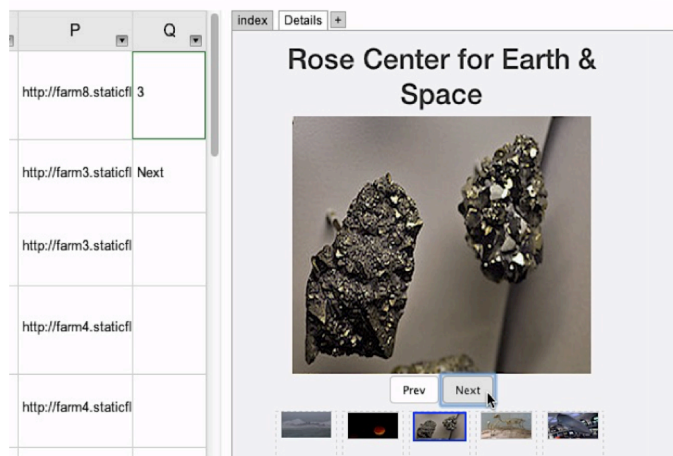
| P | Q |
|---|---|
| http://farm8.staticfl | 3 |
| http://farm3.staticfl | Next |
| http://farm3.staticfl | |
| http://farm4.staticfl | |
| http://farm4.staticfl | |

index Details +

Rose Center for Earth & Space

Prev Next